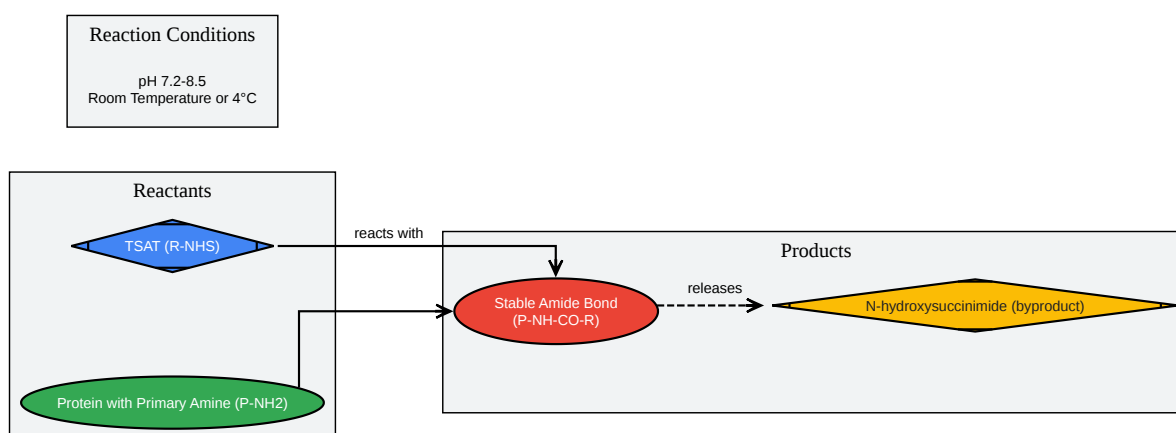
Reaction Conditions

pH 7.2-8.5
Room Temperature or 4°C

Reactants

TSAT (R-NHS)

reacts with

Products

Stable Amide Bond
(P-NH-CO-R)

releases

N-hydroxysuccinimide (byproduct)

Protein with Primary Amine (P-NH2)